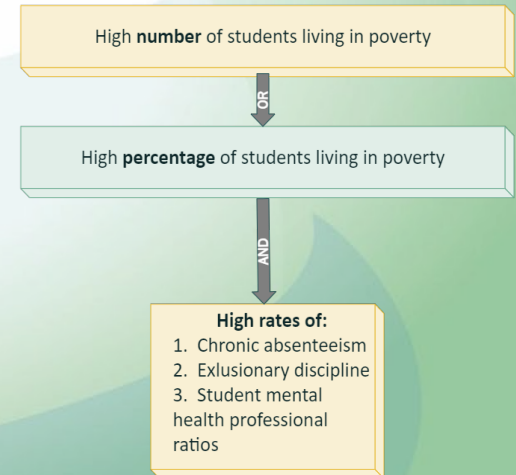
High **number** of students living in poverty

OR

High **percentage** of students living in poverty

AND

**High rates of:**
1. Chronic absenteeism
2. Exlusionary discipline
3. Student mental health professional ratios